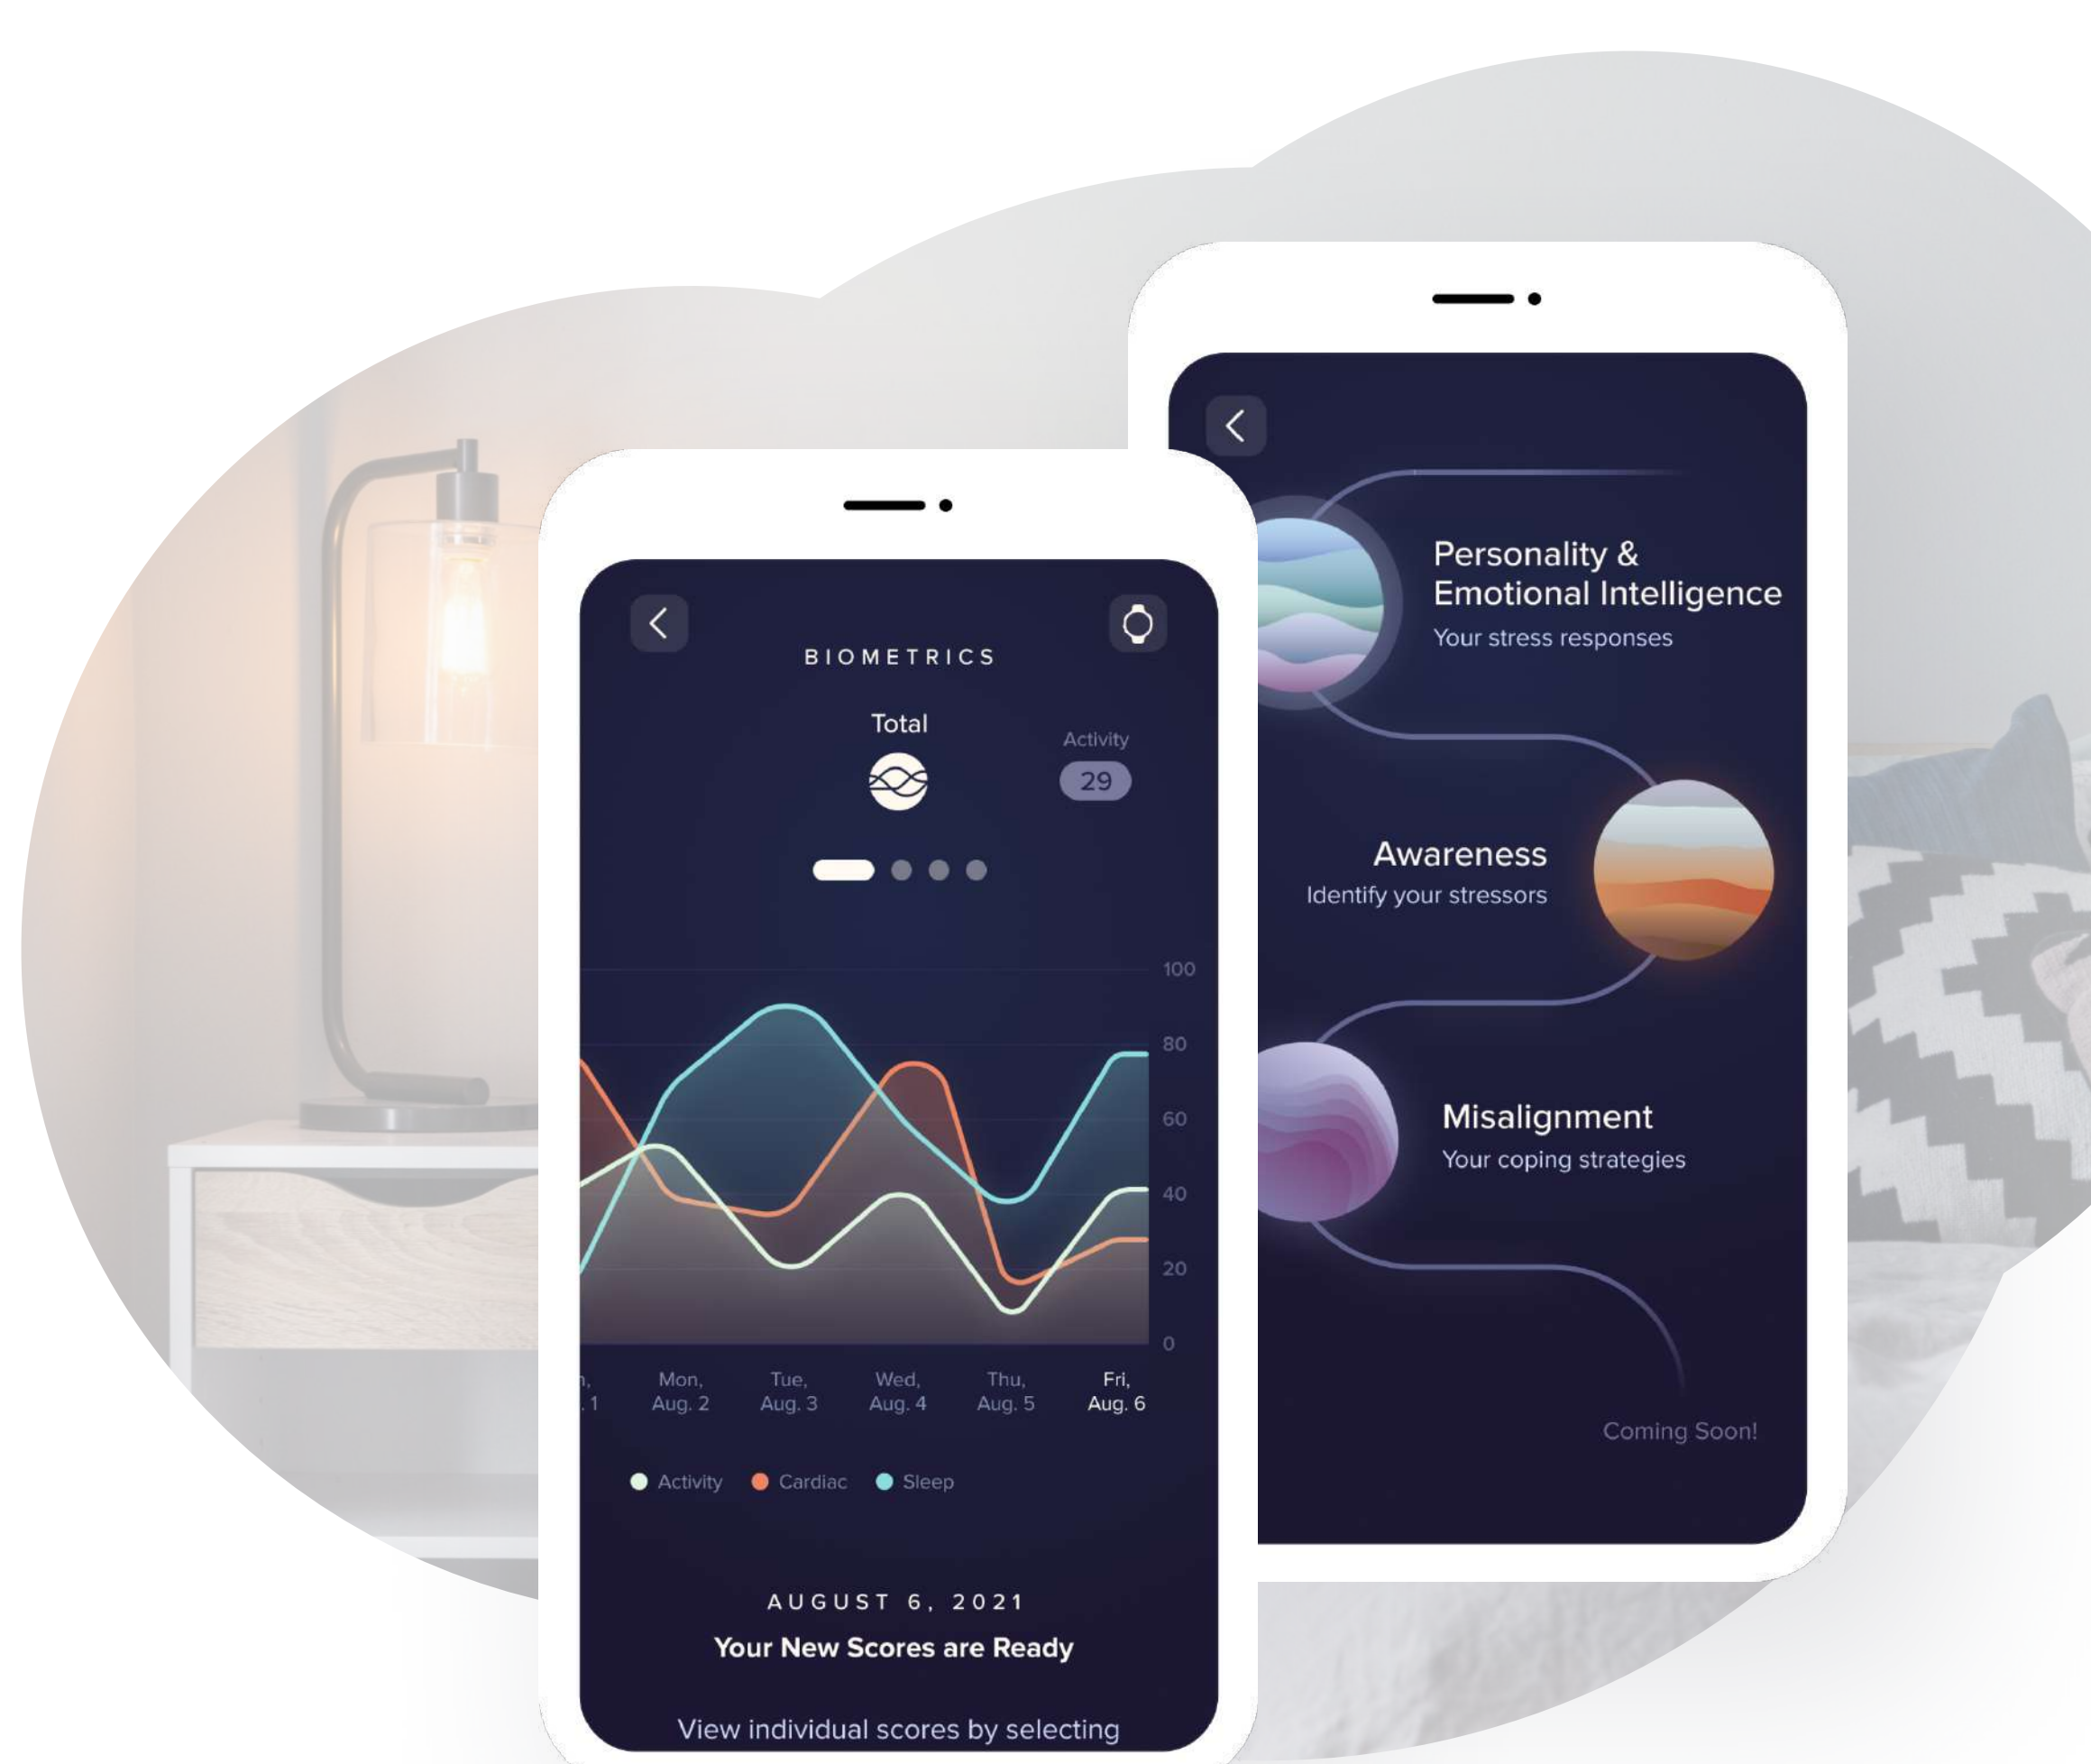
BIOMETRICS

Total

Activity
29

100
80
60
40
20
0

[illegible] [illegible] 1

Mon, Aug. 2

Tue, Aug. 3

Wed, Aug. 4

Thu, Aug. 5

Fri, Aug. 6

Activity Cardiac Sleep

AUGUST 6, 2021

Your New Scores are Ready

View individual scores by selecting

Personality & Emotional Intelligence
Your stress responses

Awareness
Identify your stressors

Misalignment
Your coping strategies

Coming Soon!